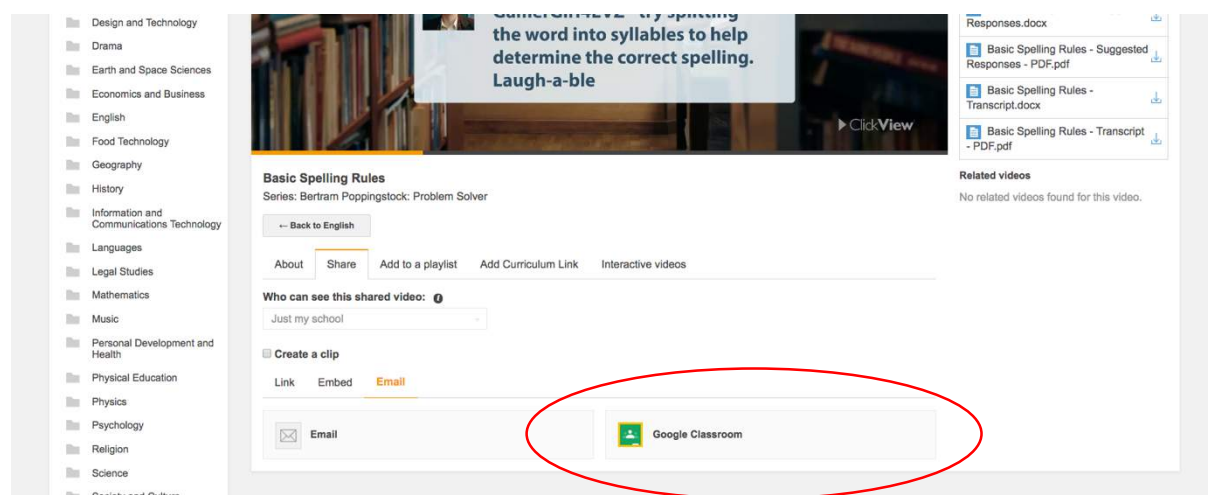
Design and Technology
Drama
Earth and Space Sciences
Economics and Business
English
Food Technology
Geography
History
Information and Communications Technology
Languages
Legal Studies
Mathematics
Music
Personal Development and Health
Physical Education
Physics
Psychology
Religion
Science
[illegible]

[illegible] try splitting the word into syllables to help determine the correct spelling. Laugh-a-ble

ClickView

Basic Spelling Rules
Series: Bertram Poppingstock: Problem Solver

← Back to English

About Share Add to a playlist Add Curriculum Link Interactive videos

Who can see this shared video:
Just my school

Create a clip

Link Embed Email

Email

Google Classroom

Responses.docx
Basic Spelling Rules - Suggested Responses - PDF.pdf
Basic Spelling Rules - Transcript.docx
Basic Spelling Rules - Transcript - PDF.pdf

Related videos
No related videos found for this video.